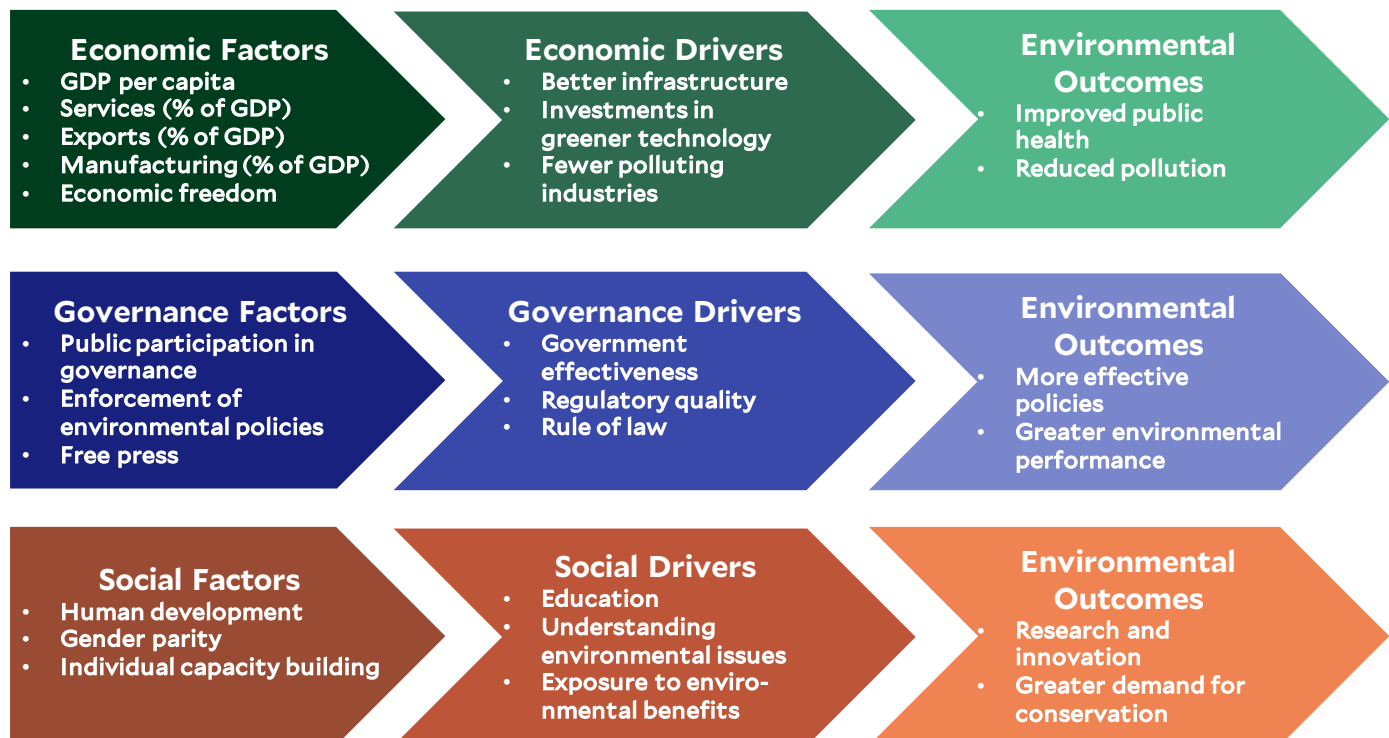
Economic Factors
- GDP per capita
- Services (% of GDP)
- Exports (% of GDP)
- Manufacturing (% of GDP)
- Economic freedom

Economic Drivers
- Better infrastructure
- Investments in greener technology
- Fewer polluting industries

Environmental Outcomes
- Improved public health
- Reduced pollution

Governance Factors
- Public participation in governance
- Enforcement of environmental policies
- Free press

Governance Drivers
- Government effectiveness
- Regulatory quality
- Rule of law

Environmental Outcomes
- More effective policies
- Greater environmental performance

Social Factors
- Human development
- Gender parity
- Individual capacity building

Social Drivers
- Education
- Understanding environmental issues
- Exposure to environmental benefits

Environmental Outcomes
- Research and innovation
- Greater demand for conservation